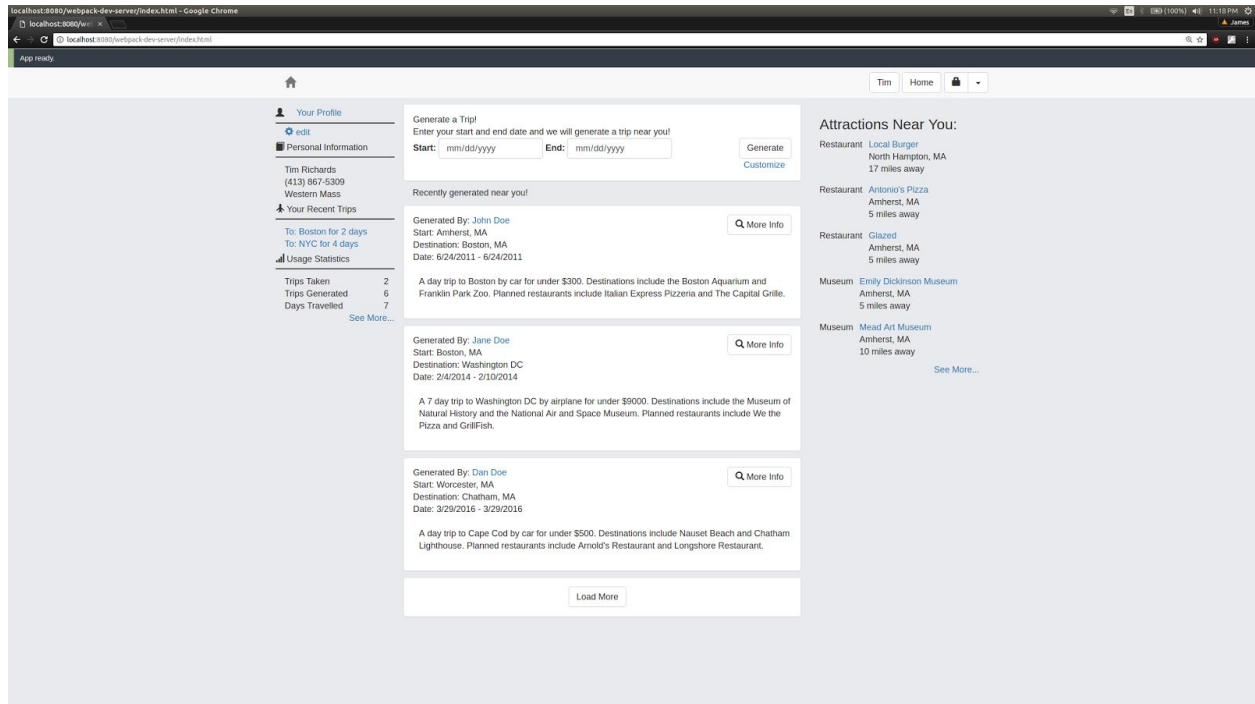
localhost:8080/webpack-dev-server/index.html - Google Chrome
localhost:8080/we ×
(100%) 11:18 PM
James
localhost:8080/webpack-dev-server/index.html
App ready.

Tim Home

Your Profile
edit
Personal Information
Tim Richards
(413) 867-5309
Western Mass
Your Recent Trips
To: Boston for 2 days
To: NYC for 4 days
Usage Statistics

| | |
|---|---|
| Trips Taken | 2 |
| Trips Generated | 6 |
| Days Travelled | 7 |

See More...

Generate a Trip!
Enter your start and end date and we will generate a trip near you!
Start: mm/dd/yyyy End: mm/dd/yyyy Generate
Customize

Recently generated near you!

Generated By: John Doe
Start: Amherst, MA
Destination: Boston, MA
Date: 6/24/2011 - 6/24/2011
More Info

A day trip to Boston by car for under $300. Destinations include the Boston Aquarium and Franklin Park Zoo. Planned restaurants include Italian Express Pizzeria and The Capital Grille.

Generated By: Jane Doe
Start: Boston, MA
Destination: Washington DC
Date: 2/4/2014 - 2/10/2014
More Info

A 7 day trip to Washington DC by airplane for under $9000. Destinations include the Museum of Natural History and the National Air and Space Museum. Planned restaurants include We the Pizza and GrillFish.

Generated By: Dan Doe
Start: Worcester, MA
Destination: Chatham, MA
Date: 3/29/2016 - 3/29/2016
More Info

A day trip to Cape Cod by car for under $500. Destinations include Nauset Beach and Chatham Lighthouse. Planned restaurants include Arnold's Restaurant and Longshore Restaurant.

Load More

Attractions Near You:
Restaurant Local Burger
North Hampton, MA
17 miles away
Restaurant Antonio's Pizza
Amherst, MA
5 miles away
Restaurant Glazed
Amherst, MA
5 miles away
Museum Emily Dickinson Museum
Amherst, MA
5 miles away
Museum Mead Art Museum
Amherst, MA
10 miles away
See More...